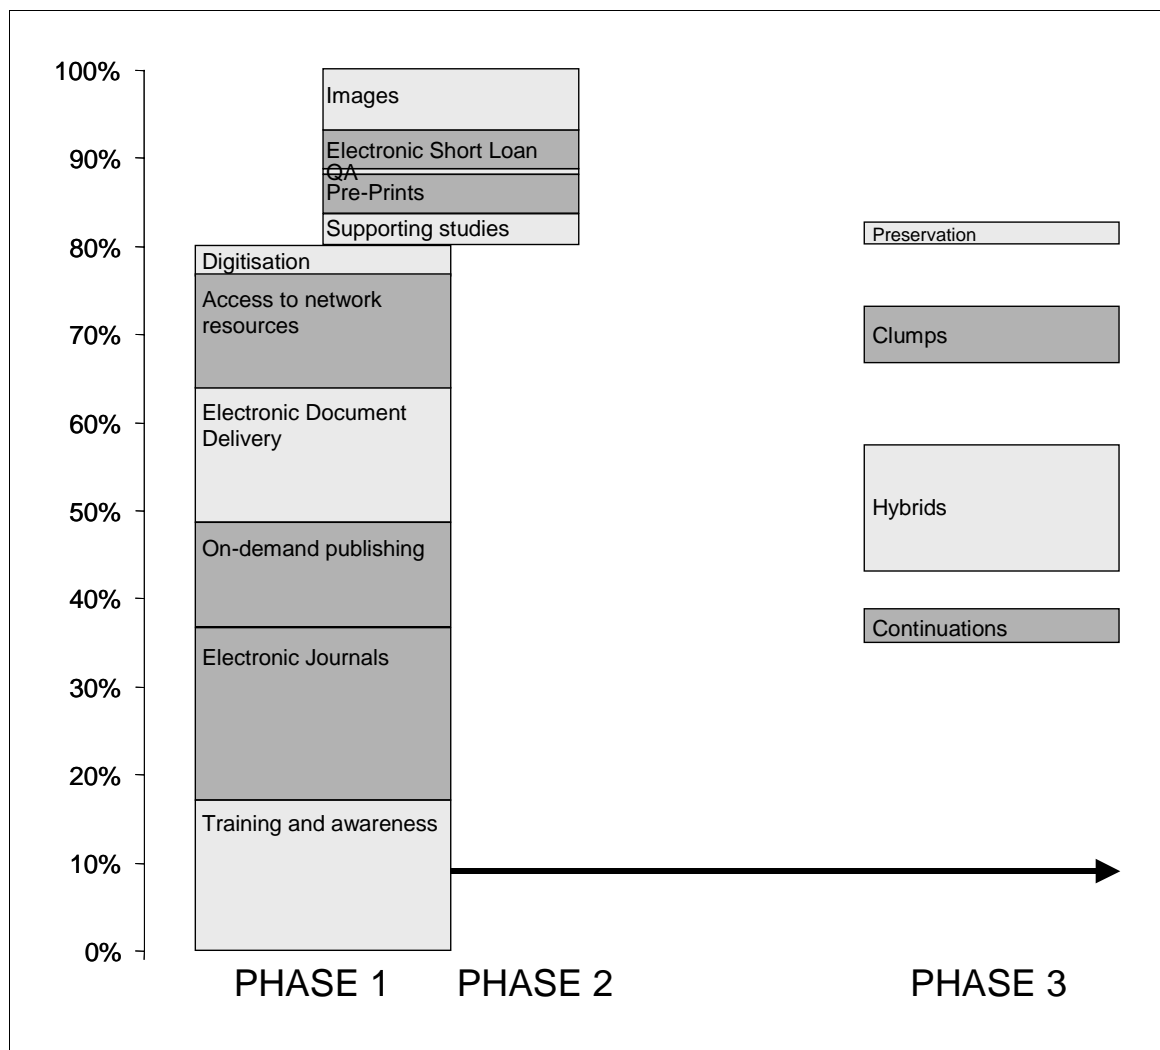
100%
90%
80%
70%
60%
50%
40%
30%
20%
10%
0%

Images
Electronic Short Loan
QA
Pre-Prints
Supporting studies

Digitisation
Access to network resources
Electronic Document Delivery
On-demand publishing
Electronic Journals
Training and awareness

Preservation
Clumps
Hybrids
Continuations

PHASE 1
PHASE 2
PHASE 3